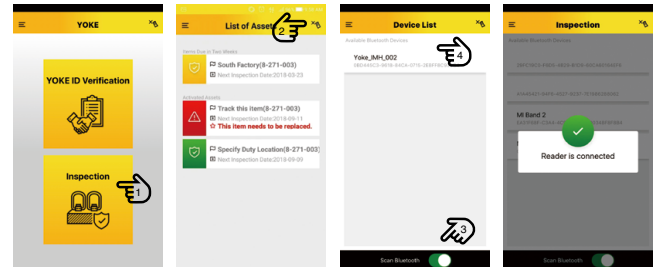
YOKE

YOKE ID Verification

Inspection

1

List of Assets

2

Items Due in Two Weeks

South Factory(8-271-003)

Next Inspection Date:2018-03-23

Activated Assets

Track this item(8-271-003)

Next Inspection Date:2018-09-11

This item needs to be replaced.

Specify Duty Location(8-271-003)

Next Inspection Date:2018-09-09

Device List

Available Bluetooth Devices

Yoke_IMH_002

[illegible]

3

Scan Bluetooth

Inspection

Available Bluetooth Devices

Mi Band 2

Reader is connected

Scan Bluetooth